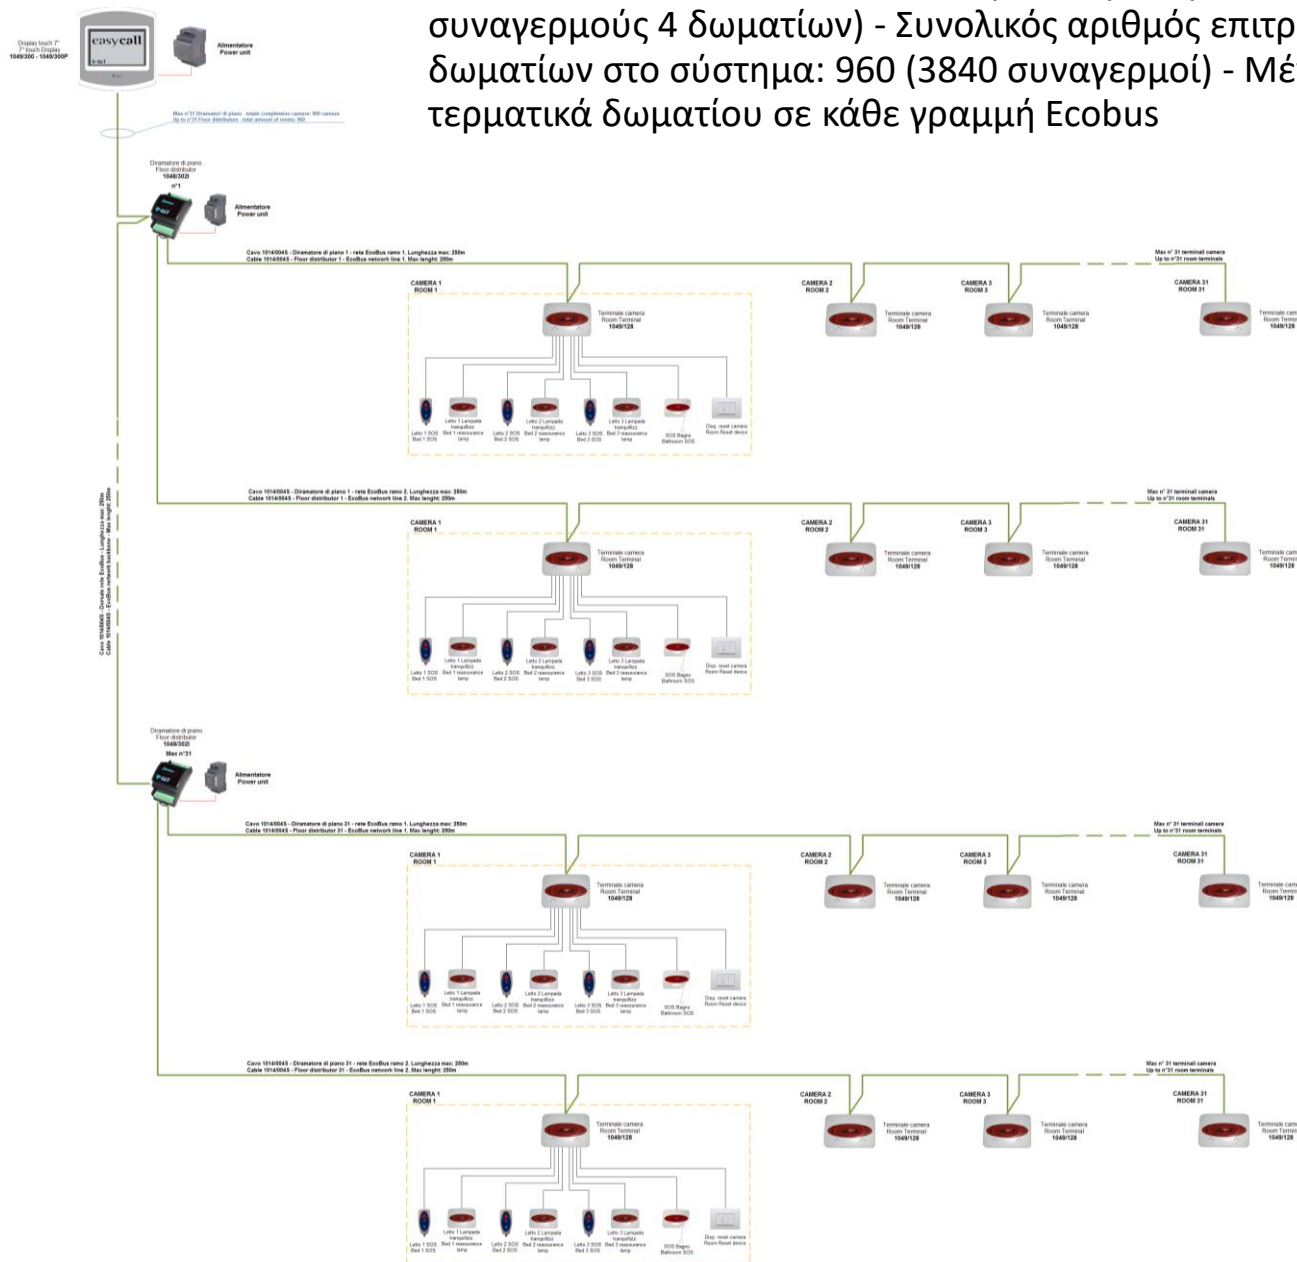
συναγερμούς 4 δωματίων) - Συνολικός αριθμός επιτρ
δωματίων στο σύστημα: 960 (3840 συναγερμοί) - Μέ
τερματικά δωματίου σε κάθε γραμμή Ecobus

Display touch 7"
7" touch Display
1049/300 - 1049/300P

easycall

Alimentatore
Power unit

Max n° 31 Diramatori di piano - totale complessivo camere: 960 camere
Up to n° 31 Floor distributors - total amount of rooms: 960

Diramatore di piano
Floor distributor
1048/302I
n°1

Alimentatore
Power unit

Cavo 1014/004S - Diramatore di piano 1 - rete EcoBus ramo 1. Lunghezza max: 250m
Cable 1014/004S - Floor distributor 1 - EcoBus network line 1. Max lenght: 250m

Max n° 31 terminali camera
Up to n°31 room terminals

CAMERA 1
ROOM 1

Terminale camera
Room Terminal
1049/128

CAMERA 2
ROOM 2

Terminale camera
Room Terminal
1049/128

CAMERA 3
ROOM 3

Terminale camera
Room Terminal
1049/128

CAMERA 31
ROOM 31

Terminale cam
Room Termi
1049/128

Letto 1 SOS
Bed 1 SOS

Letto 1 Lampada tranquilliz.
Bed 1 reassurance lamp

Letto 2 SOS
Bed 2 SOS

Letto 2 Lampada tranquilliz.
Bed 2 reassurance lamp

Letto 3 SOS
Bed 3 SOS

Letto 3 Lampada tranquilliz.
Bed 3 reassurance lamp

SOS Bagno
Bathroom SOS

Disp. reset camera
Room Reset device

Cavo 1014/004S - Diramatore di piano 1 - rete EcoBus ramo 2. Lunghezza max: 250m
Cable 1014/004S - Floor distributor 1 - EcoBus network line 2. Max lenght: 250m

Max n° 31 terminali camera
Up to n°31 room terminals

CAMERA 1
ROOM 1

Terminale camera
Room Terminal
1049/128

CAMERA 2
ROOM 2

Terminale camera
Room Terminal
1049/128

CAMERA 3
ROOM 3

Terminale camera
Room Terminal
1049/128

CAMERA 31
ROOM 31

Terminale cam
Room Termi
1049/128

Letto 1 SOS
Bed 1 SOS

Letto 1 Lampada tranquilliz.
Bed 1 reassurance lamp

Letto 2 SOS
Bed 2 SOS

Letto 2 Lampada tranquilliz.
Bed 2 reassurance lamp

Letto 3 SOS
Bed 3 SOS

Letto 3 Lampada tranquilliz.
Bed 3 reassurance lamp

SOS Bagno
Bathroom SOS

Disp. reset camera
Room Reset device

Cavo 1014/004S - Dorsale rete EcoBus - Lunghezza max: 250m
Cable 1014/004S - EcoBus network backbone - Max lenght: 250m

Diramatore di piano
Floor distributor
1048/302I
Max n°31

Alimentatore
Power unit

Cavo 1014/004S - Diramatore di piano 31 - rete EcoBus ramo 1. Lunghezza max: 250m
Cable 1014/004S - Floor distributor 31 - EcoBus network line 1. Max lenght: 250m

Max n° 31 terminali camera
Up to n°31 room terminals

CAMERA 1
ROOM 1

Terminale camera
Room Terminal
1049/128

CAMERA 2
ROOM 2

Terminale camera
Room Terminal
1049/128

CAMERA 3
ROOM 3

Terminale camera
Room Terminal
1049/128

CAMERA 31
ROOM 31

Terminale cam
Room Termi
1049/128

Letto 1 SOS
Bed 1 SOS

Letto 1 Lampada tranquilliz.
Bed 1 reassurance lamp

Letto 2 SOS
Bed 2 SOS

Letto 2 Lampada tranquilliz.
Bed 2 reassurance lamp

Letto 3 SOS
Bed 3 SOS

Letto 3 Lampada tranquilliz.
Bed 3 reassurance lamp

SOS Bagno
Bathroom SOS

Disp. reset camera
Room Reset device

Cavo 1014/004S - Diramatore di piano 31 - rete EcoBus ramo 2. Lunghezza max: 250m
Cable 1014/004S - Floor distributor 31 - EcoBus network line 2. Max lenght: 250m

Max n° 31 terminali camera
Up to n°31 room terminals

CAMERA 1
ROOM 1

Terminale camera
Room Terminal
1049/128

CAMERA 2
ROOM 2

Terminale camera
Room Terminal
1049/128

CAMERA 3
ROOM 3

Terminale camera
Room Terminal
1049/128

CAMERA 31
ROOM 31

Terminale cam
Room Termi
1049/128

Letto 1 SOS
Bed 1 SOS

Letto 1 Lampada tranquilliz.
Bed 1 reassurance lamp

Letto 2 SOS
Bed 2 SOS

Letto 2 Lampada tranquilliz.
Bed 2 reassurance lamp

Letto 3 SOS
Bed 3 SOS

Letto 3 Lampada tranquilliz.
Bed 3 reassurance lamp

SOS Bagno
Bathroom SOS

Disp. reset camera
Room Reset device